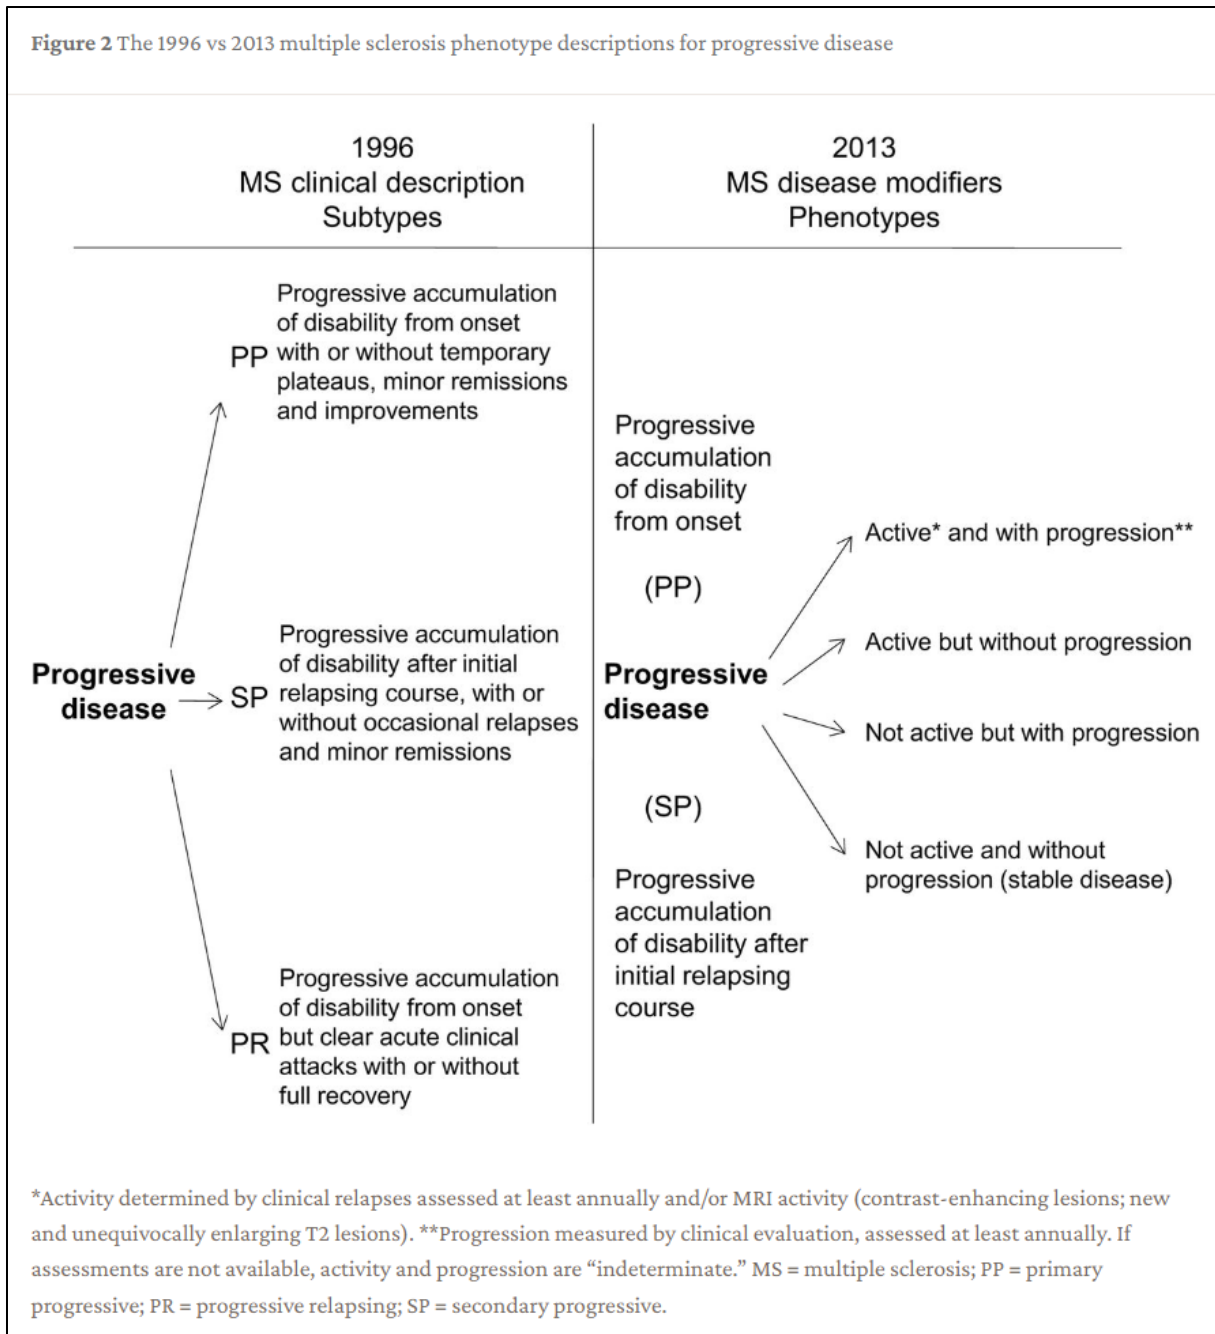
**Figure 2** The 1996 vs 2013 multiple sclerosis phenotype descriptions for progressive disease

1996
MS clinical description
Subtypes

2013
MS disease modifiers
Phenotypes

PP Progressive accumulation of disability from onset with or without temporary plateaus, minor remissions and improvements

Progressive disease

SP Progressive accumulation of disability after initial relapsing course, with or without occasional relapses and minor remissions

PR Progressive accumulation of disability from onset but clear acute clinical attacks with or without full recovery

Progressive accumulation of disability from onset

(PP)

Progressive disease

(SP)

Progressive accumulation of disability after initial relapsing course

Active* and with progression**

Active but without progression

Not active but with progression

Not active and without progression (stable disease)

*Activity determined by clinical relapses assessed at least annually and/or MRI activity (contrast-enhancing lesions; new and unequivocally enlarging T2 lesions). **Progression measured by clinical evaluation, assessed at least annually. If assessments are not available, activity and progression are “indeterminate.” MS = multiple sclerosis; PP = primary progressive; PR = progressive relapsing; SP = secondary progressive.